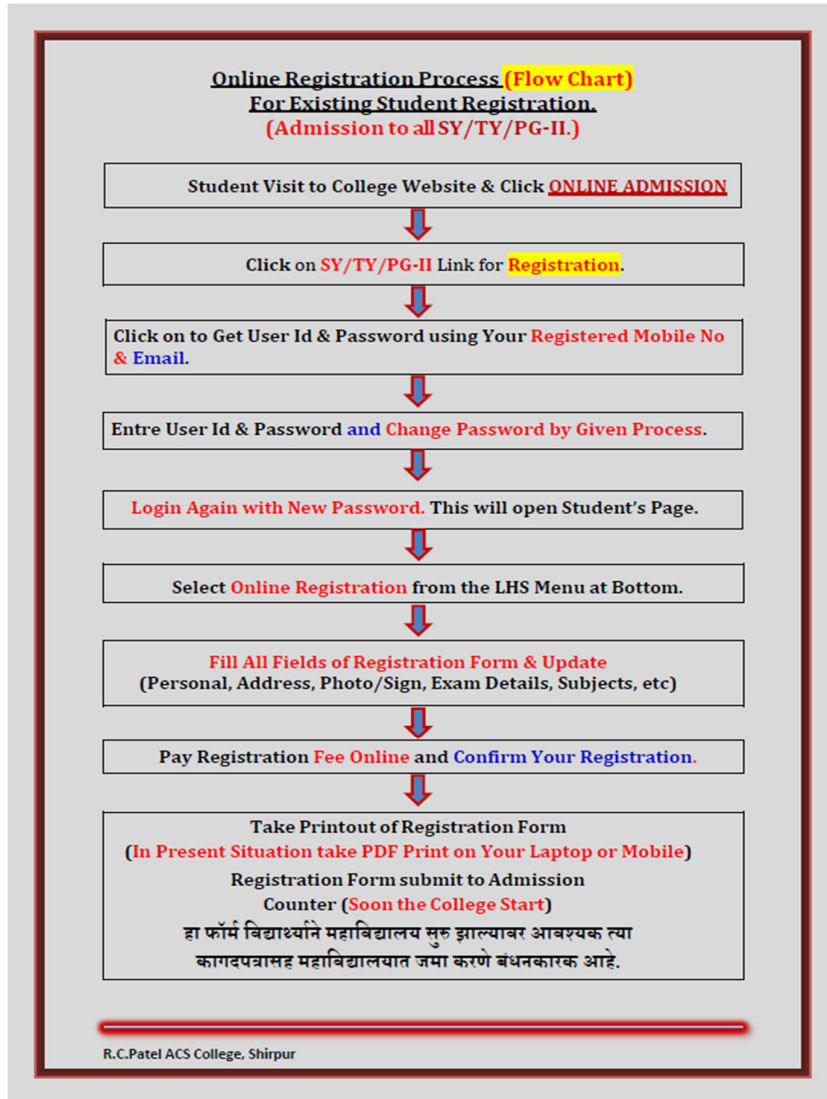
Online Registration Process (Flow Chart)
For Existing Student Registration.
(Admission to all SY/TY/PG-II.)

Student Visit to College Website & Click ONLINE ADMISSION

Click on SY/TY/PG-II Link for Registration.

Click on to Get User Id & Password using Your Registered Mobile No & Email.

Entre User Id & Password and Change Password by Given Process.

Login Again with New Password. This will open Student's Page.

Select Online Registration from the LHS Menu at Bottom.

Fill All Fields of Registration Form & Update
(Personal, Address, Photo/Sign, Exam Details, Subjects, etc)

Pay Registration Fee Online and Confirm Your Registration.

Take Printout of Registration Form
(In Present Situation take PDF Print on Your Laptop or Mobile)
Registration Form submit to Admission Counter (Soon the College Start)
हा फॉर्म विद्यार्थ्यांने महाविद्यालय सुरु झाल्यावर आवश्यक त्या कागदपत्रासह महाविद्यालयात जमा करणे बंधनकारक आहे.

R.C.Patel ACS College, Shirpur